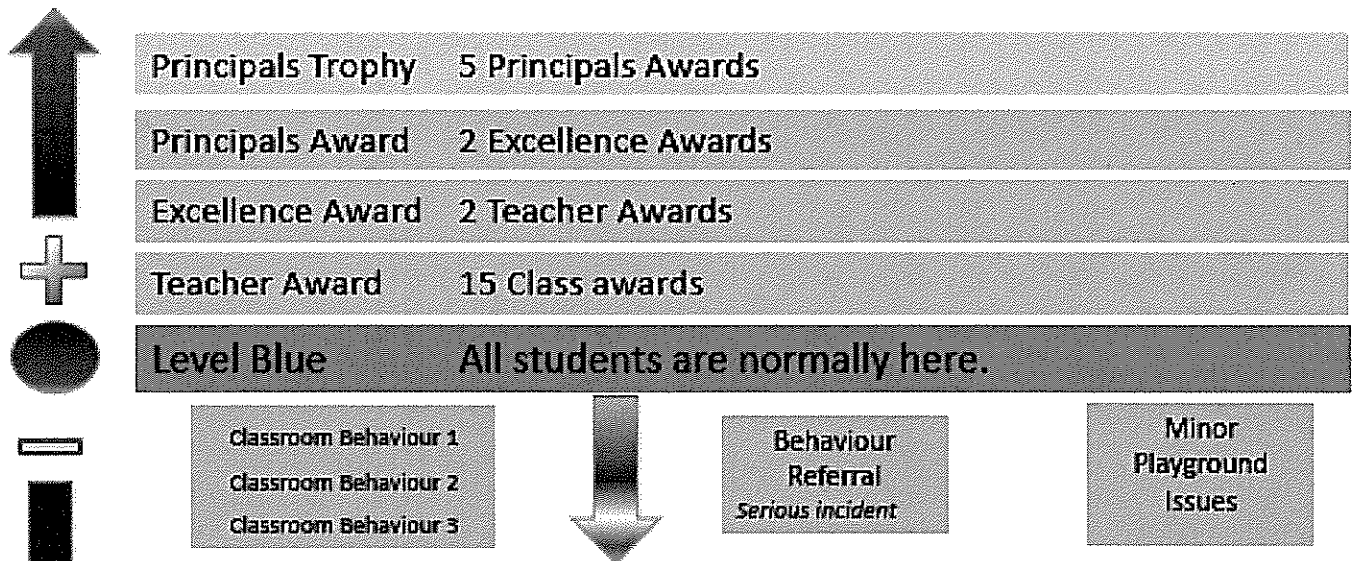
Principals Trophy 5 Principals Awards

Principals Award 2 Excellence Awards

Excellence Award 2 Teacher Awards

Teacher Award 15 Class awards

Level Blue All students are normally here.

Classroom Behaviour 1

Classroom Behaviour 2

Classroom Behaviour 3

Behaviour Referral
*Serious incident*

Minor Playground Issues